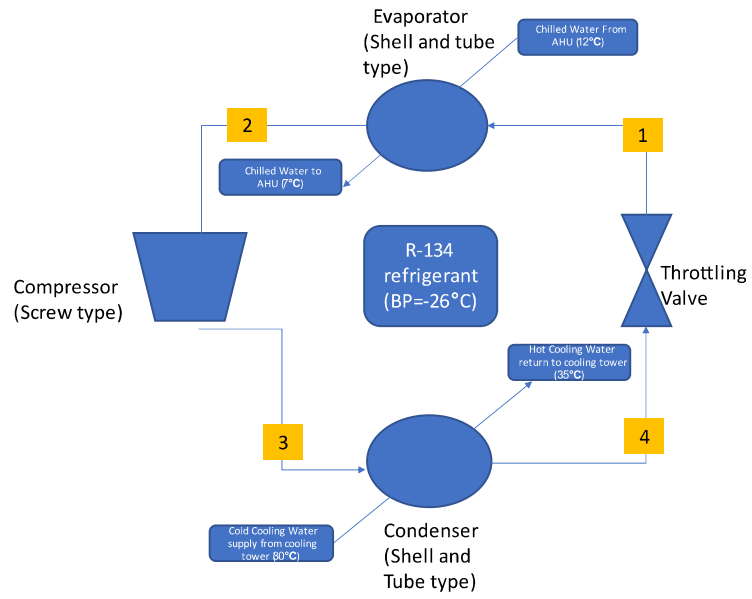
Evaporator (Shell and tube type)

Chilled Water From AHU (12°C)

2

1

Chilled Water to AHU (7°C)

R-134 refrigerant (BP=-26°C)

Compressor (Screw type)

Throttling Valve

Hot Cooling Water return to cooling tower (35°C)

3

4

Cold Cooling Water supply from cooling tower (30°C)

Condenser (Shell and Tube type)